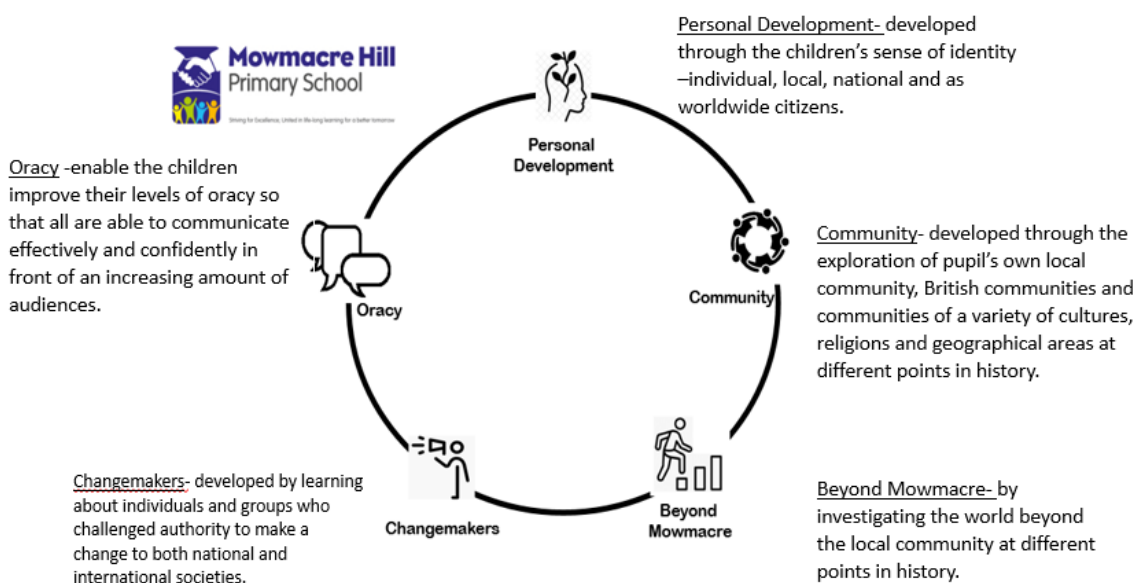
Mowmacre Hill Primary School

Striving for Excellence, United in life-long learning for a better tomorrow

Personal Development- developed through the children's sense of identity –individual, local, national and as worldwide citizens.

Oracy -enable the children improve their levels of oracy so that all are able to communicate effectively and confidently in front of an increasing amount of audiences.

Personal Development

Community

Oracy

Community- developed through the exploration of pupil's own local community, British communities and communities of a variety of cultures, religions and geographical areas at different points in history.

Changemakers

Beyond Mowmacre

Changemakers- developed by learning about individuals and groups who challenged authority to make a change to both national and international societies.

Beyond Mowmacre- by investigating the world beyond the local community at different points in history.